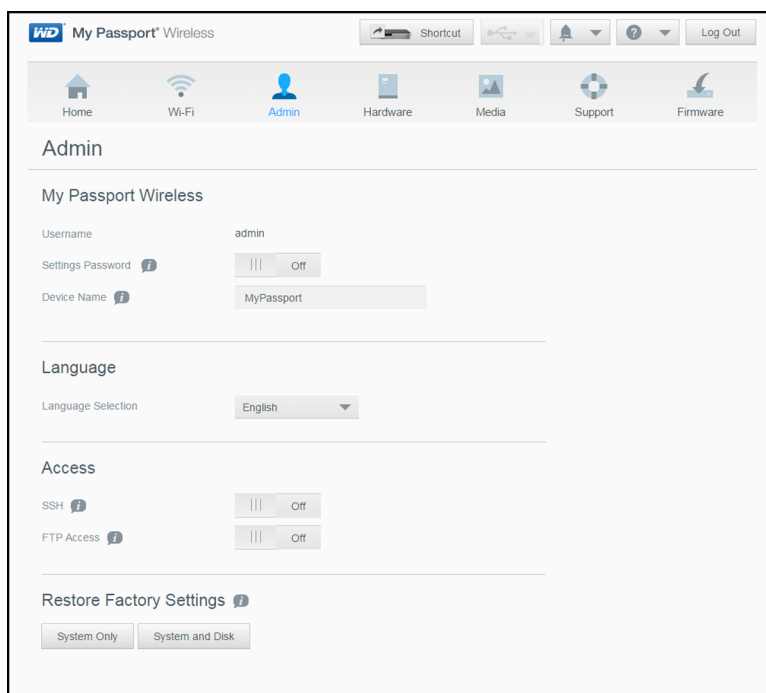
WD My Passport® Wireless

Shortcut

Log Out

Home
Wi-Fi
Admin
Hardware
Media
Support
Firmware

Admin

My Passport Wireless

Username admin

Settings Password Off

Device Name MyPassport

Language

Language Selection English

Access

SSH Off

FTP Access Off

Restore Factory Settings

System Only
System and Disk